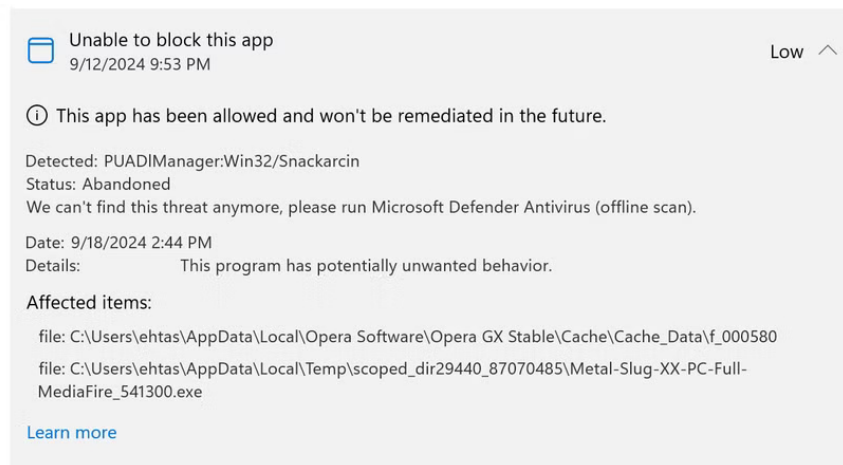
Unable to block this app
9/12/2024 9:53 PM

Low

This app has been allowed and won't be remediated in the future.

Detected: PUADlManager:Win32/Snackarcin
Status: Abandoned
We can't find this threat anymore, please run Microsoft Defender Antivirus (offline scan).

Date: 9/18/2024 2:44 PM
Details: This program has potentially unwanted behavior.

Affected items:

file: C:\Users\ehtas\AppData\Local\Opera Software\Opera GX Stable\Cache\Cache_Data\f_000580

file: C:\Users\ehtas\AppData\Local\Temp\scoped_dir29440_87070485\Metal-Slug-XX-PC-Full-MediaFire_541300.exe

Learn more